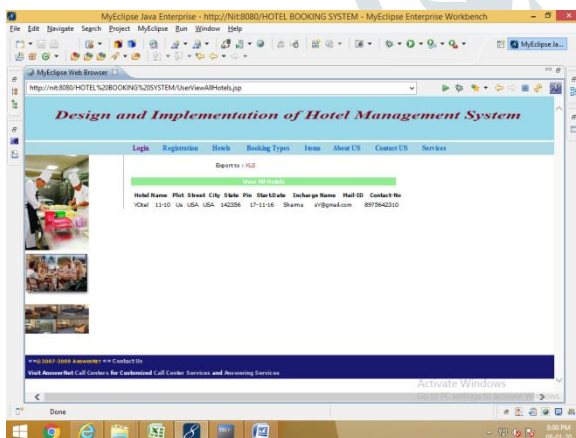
MyEclipse Java Enterprise - http://Nit:8080/HOTEL BOOKING SYSTEM - MyEclipse Enterprise Workbench

File Edit Navigate Search Project MyEclipse Run Window Help

MyEclipse Ja...

MyEclipse Web Browser

http://nit:8080/HOTEL%20BOOKING%20SYSTEM/UserViewAllHotels.jsp

Design and Implementation of Hotel Management System

Login Registration Hotels Booking Types Items About US Contact US Services

Export to : XLS

View All Hotels

| Hotel Name | Plot | Street | City | State | Pin | StartDate | Incharge Name | Mail-ID | Contact-No |
|---|---|---|---|---|---|---|---|---|---|
| YOtel | 11-10 | Us | USA | USA | 142356 | 17-11-16 | Sharma | sV@gmail.com | 8975642310 |

==© 2007-2009 AnswerNet == Contact Us

Visit AnswerNet Call Centers for Customized Call Center Services and Answering Services

Activate Windows
Go to PC settings to activate Windows.

Done

8:00 PM